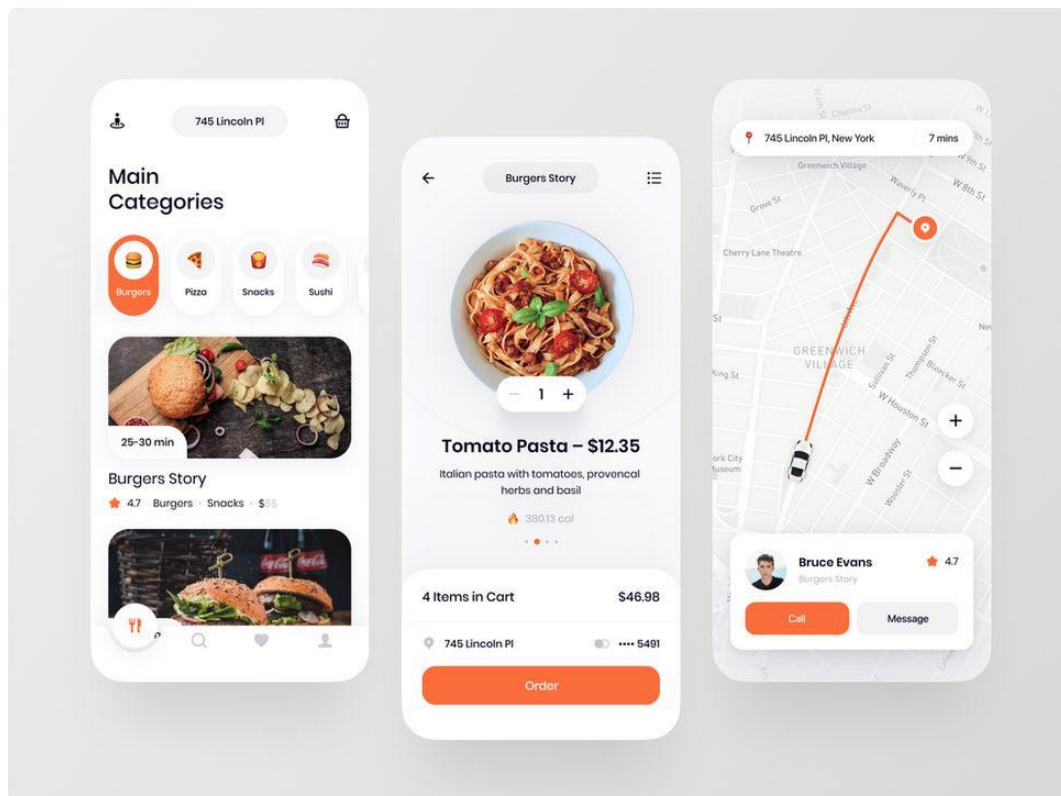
745 Lincoln Pl

Main Categories

Burgers
Pizza
Snacks
Sushi

25-30 min

Burgers Story

4.7 · Burgers · Snacks · $$$

Burgers Story

Tomato Pasta – $12.35

Italian pasta with tomatoes, provencal herbs and basil

380.13 cal

4 Items in Cart
$46.98

745 Lincoln Pl
•••• 5491

Order

745 Lincoln Pl, New York
7 mins

W 10th St
Charles St
Greenwich Village
Waverly Pl
W 8th St
Grove St
Cherry Lane Theatre
St
GREENWICH VILLAGE
Sullivan St
Thompson St
Bleecker St
King St
W Houston St
W Broadway
Wooster St
ork City
Museum

Bruce Evans
Burgers Story
4.7

Call
Message